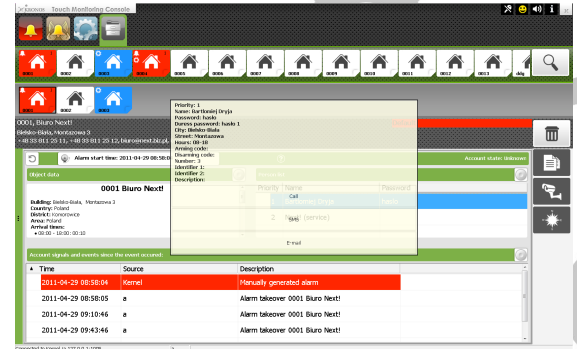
Touch Monitoring Console

0001 0002 0003 0004 0005 0006 0007 0008 0009 0010 0011 0017 0013 sklep

0001 0002 0003

0001, Biuro Next!
Bielsko-Biała, Montażowa 3
+48 33 811 25 11, +48 33 811 25 12, biuro@next.bkl.pl

Alarm start time: 2011-04-29 08:58:0
Account state: Unknown

Object data

0001 Biuro Next!

Building: Bielsko-Biała, Montażowa 3
Country: Poland
District: Komorowice
Area: Poland
Arrival times:
● 00:00 - 10:00 : 00:10

Priority: 1
Name: Bartłomiej Dryja
Password: haslo
Duress password: haslo 1
City: Bielsko-Biała
Street: Montażowa
Hours: 08-18
Arming code:
Disarming code:
Number: 3
Identifier 1:
Identifier 2:
Description:

Priority | Name | Password
Call
Dryja | haslo
(service)
SMS
E-mail

Account signals and events since the event occurred:

| Time | Source | Description |
|---|---|---|
| 2011-04-29 08:58:04 | Kernel | Manually generated alarm |
| 2011-04-29 08:58:05 | a | Alarm takeover 0001 Biuro Next! |
| 2011-04-29 09:10:46 | a | Alarm takeover 0001 Biuro Next! |
| 2011-04-29 09:43:46 | a | Alarm takeover 0001 Biuro Next! |

Connected to kernel in 127.0.0.1:1098